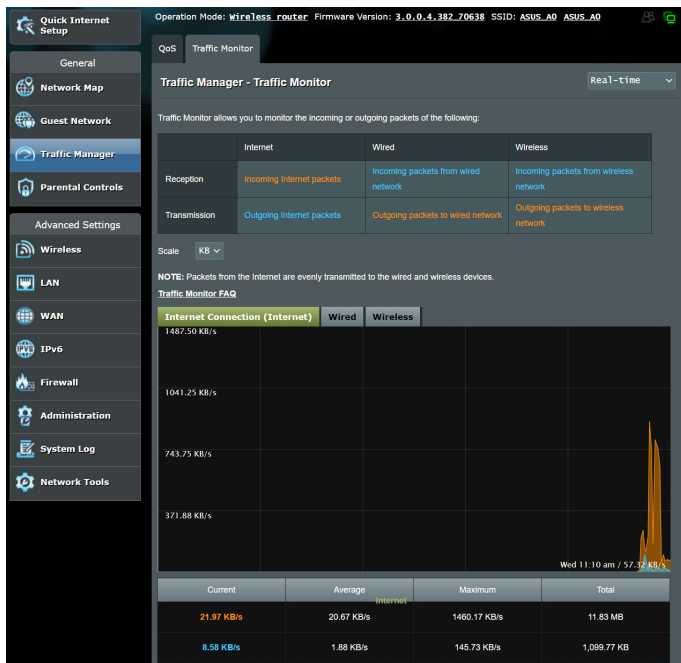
Quick Internet Setup

General

Network Map

Guest Network

Traffic Manager

Parental Controls

Advanced Settings

Wireless

LAN

WAN

IPv6

Firewall

Administration

System Log

Network Tools

Operation Mode: Wireless router Firmware Version: 3.0.0.4.382_70638 SSID: ASUS_A0 ASUS_A0

QoS Traffic Monitor

Traffic Manager - Traffic Monitor

Real-time

Traffic Monitor allows you to monitor the incoming or outgoing packets of the following:

| | Internet | Wired | Wireless |
|---|---|---|---|
| Reception | Incoming Internet packets | Incoming packets from wired network | Incoming packets from wireless network |
| Transmission | Outgoing Internet packets | Outgoing packets to wired network | Outgoing packets to wireless network |

Scale KB

NOTE: Packets from the Internet are evenly transmitted to the wired and wireless devices.

Traffic Monitor FAQ

Internet Connection (Internet) Wired Wireless

1487.50 KB/s

1041.25 KB/s

743.75 KB/s

371.88 KB/s

Wed 11:10 am / 57.32 KB/s

| Current | Average | Maximum | Total |
|---|---|---|---|
| 21.97 KB/s | 20.67 KB/s | 1460.17 KB/s | 11.83 MB |
| 8.58 KB/s | 1.88 KB/s | 145.73 KB/s | 1,099.77 KB |

Internet